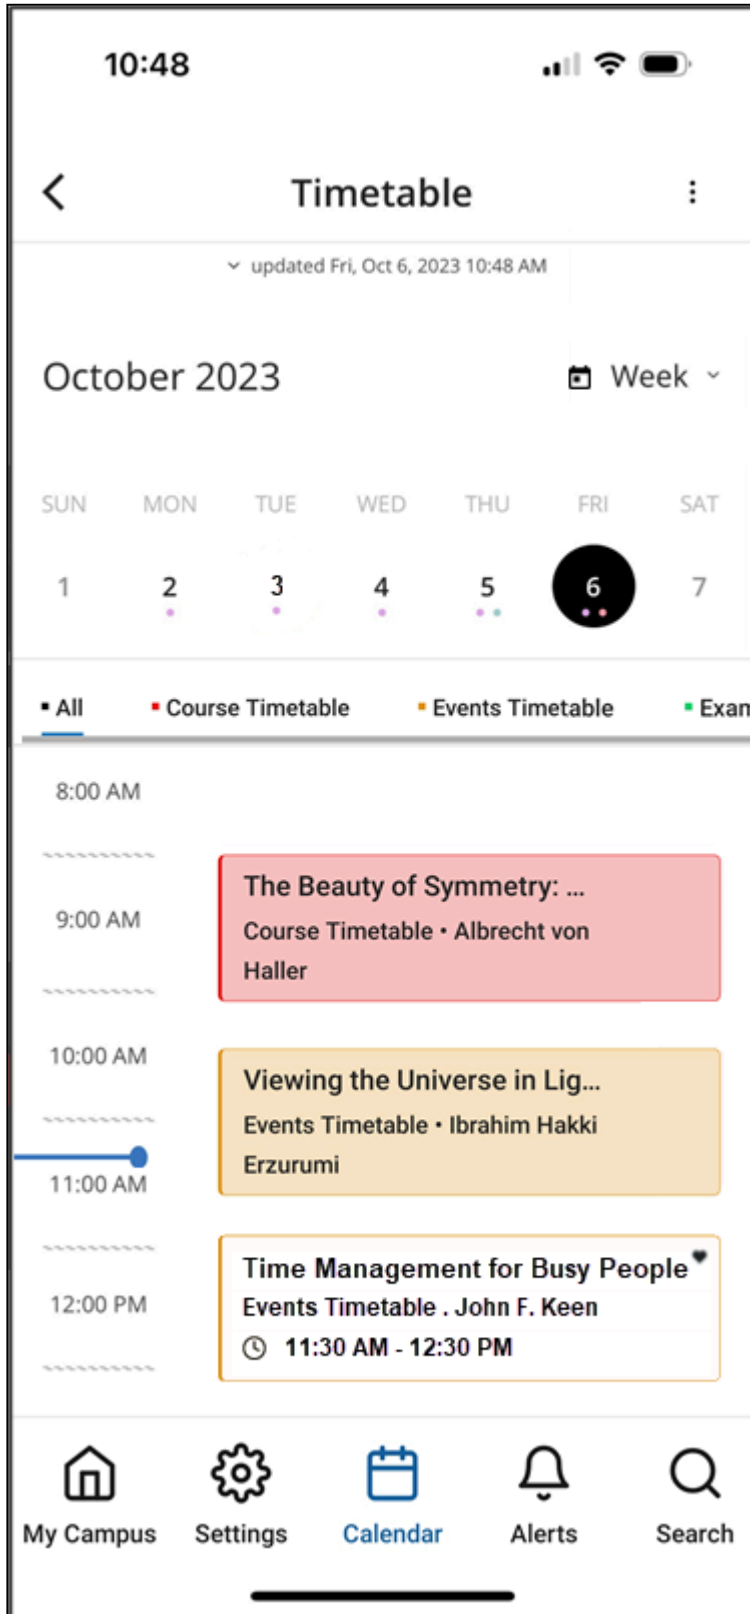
10:48

Timetable

updated Fri, Oct 6, 2023 10:48 AM

October 2023

Week

SUN MON TUE WED THU FRI SAT

1 2 3 4 5 6 7

All Course Timetable Events Timetable Exan

8:00 AM

9:00 AM

The Beauty of Symmetry: ...
Course Timetable • Albrecht von Haller

10:00 AM

Viewing the Universe in Lig...
Events Timetable • Ibrahim Hakki Erzurumi

11:00 AM

Time Management for Busy People
Events Timetable . John F. Keen
11:30 AM - 12:30 PM

12:00 PM

My Campus Settings Calendar Alerts Search